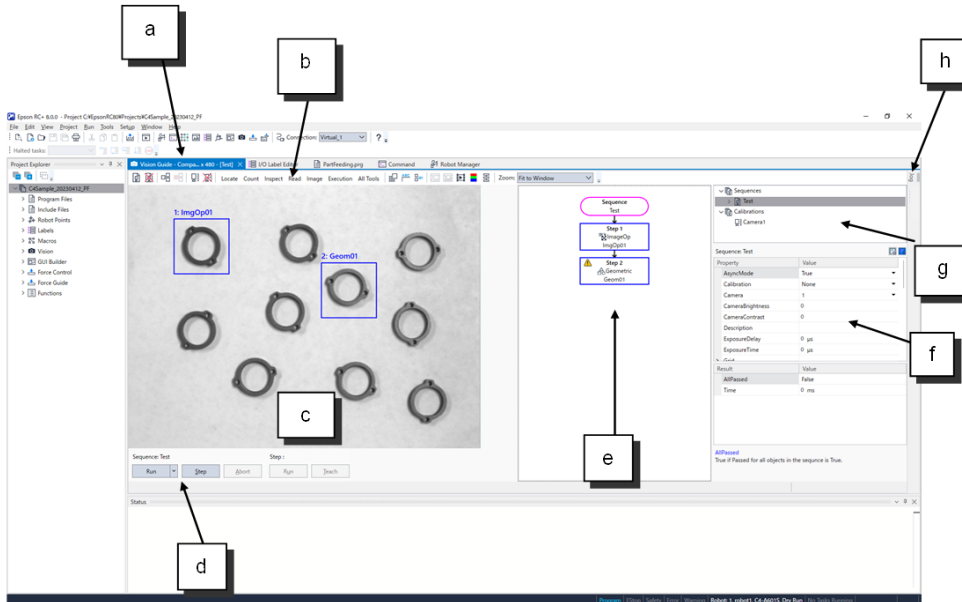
a

b

h

Epson RC+ 8.0.0 - Project C:¥EpsonRC80¥Projects¥C4Sample_20230412_PF

File Edit View Project Run Tools Setup Window Help

Connection: Virtual_1

Halted tasks:

Project Explorer

C4Sample_20230412_PF

Program Files

Include Files

Robot Points

Labels

Macros

Vision

GUI Builder

Force Control

Force Guide

Functions

Vision Guide - Compa... x 480 - [Test]

I/O Label Editor

Partfeeding.prg

Command

Robot Manager

Locate Count Inspect Read Image Execution All Tools

Zoom: Fit to Window

1: ImgOp01

2: Geom01

Sequence Test

Step 1 ImageOp ImgOp01

Step 2 Geometric Geom01

Sequences

Test

Calibrations

Camera1

g

Sequence: Test

| Property | Value |
|---|---|
| AsyncMode | True |
| Calibration | None |
| Camera | 1 |
| CameraBrightness | 0 |
| CameraContrast | 0 |
| Description | |
| ExposureDelay | 0 µs |
| ExposureTime | 0 µs |

f

| Result | Value |
|---|---|
| AllPassed | False |
| Time | 0 ms |

c

e

AllPassed

True if Passed for all objects in the sequence is True.

Sequence: Test

Step :

Run Step Abort Run Teach

Status

d

Program ESton Safety Error Warning Robot 1, robot1, C4-A601S, Dry Run No Tasks Running